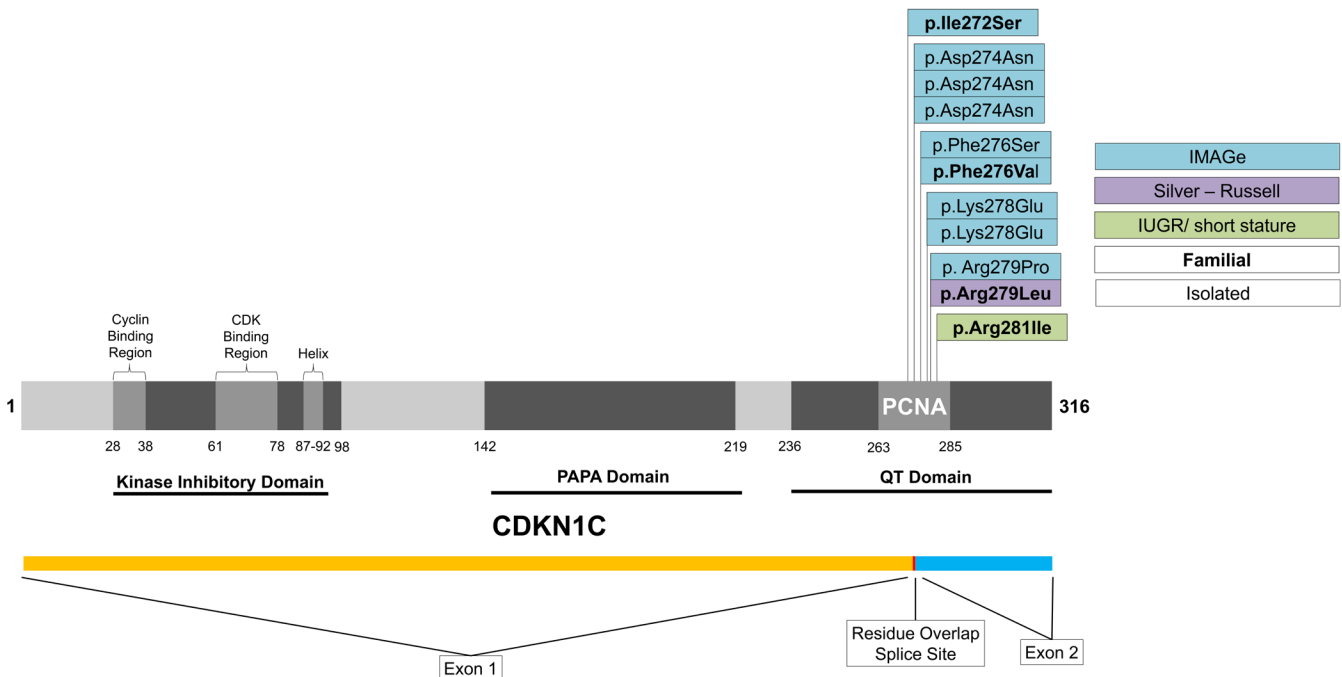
p.Ile272Ser
p.Asp274Asn
p.Asp274Asn
p.Asp274Asn
p.Phe276Ser
p.Phe276Val
p.Lys278Glu
p.Lys278Glu
p. Arg279Pro
p.Arg279Leu
p.Arg281Ile

IMAGe
Silver – Russell
IUGR/ short stature
Familial
Isolated

Cyclin Binding Region
CDK Binding Region
Helix

1
PCNA
316

28 38 61 78 87-92 98 142 219 236 263 285

Kinase Inhibitory Domain
PAPA Domain
QT Domain

CDKN1C

Exon 1
Residue Overlap Splice Site
Exon 2